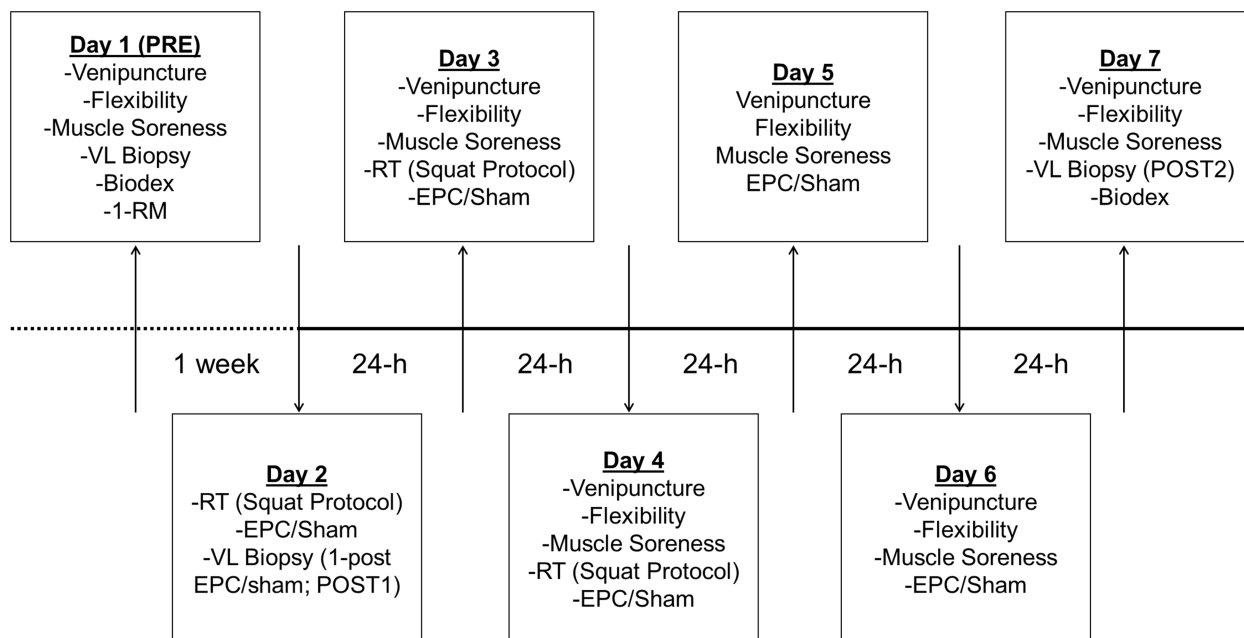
Day 1 (PRE)
-Venipuncture
-Flexibility
-Muscle Soreness
-VL Biopsy
-Biodex
-1-RM

Day 3
-Venipuncture
-Flexibility
-Muscle Soreness
-RT (Squat Protocol)
-EPC/Sham

Day 5
Venipuncture
Flexibility
Muscle Soreness
EPC/Sham

Day 7
-Venipuncture
-Flexibility
-Muscle Soreness
-VL Biopsy (POST2)
-Biodex

1 week 24-h 24-h 24-h 24-h 24-h

Day 2
-RT (Squat Protocol)
-EPC/Sham
-VL Biopsy (1-post EPC/sham; POST1)

Day 4
-Venipuncture
-Flexibility
-Muscle Soreness
-RT (Squat Protocol)
-EPC/Sham

Day 6
-Venipuncture
-Flexibility
-Muscle Soreness
-EPC/Sham